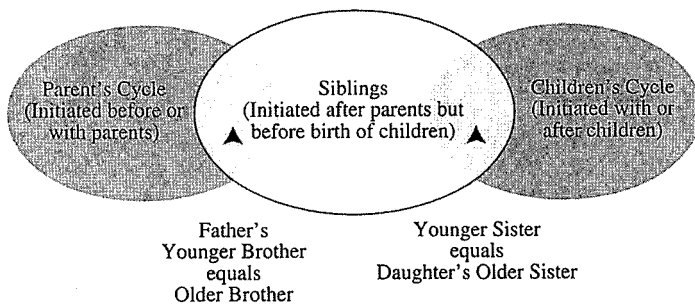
Parent's Cycle (Initiated before or with parents)

Siblings (Initiated after parents but before birth of children)

Children's Cycle (Initiated with or after children)

Father's Younger Brother equals Older Brother

Younger Sister equals Daughter's Older Sister